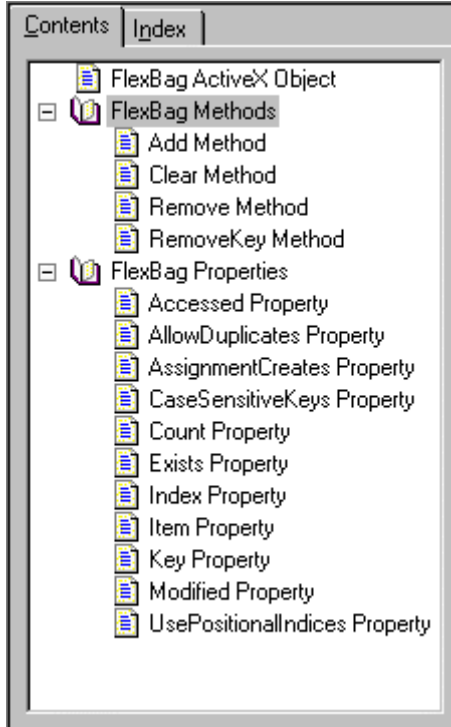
Contents | Index

FlexBag ActiveX Object
FlexBag Methods
Add Method
Clear Method
Remove Method
RemoveKey Method
FlexBag Properties
Accessed Property
AllowDuplicates Property
AssignmentCreates Property
CaseSensitiveKeys Property
Count Property
Exists Property
Index Property
Item Property
Key Property
Modified Property
UsePositionalIndices Property